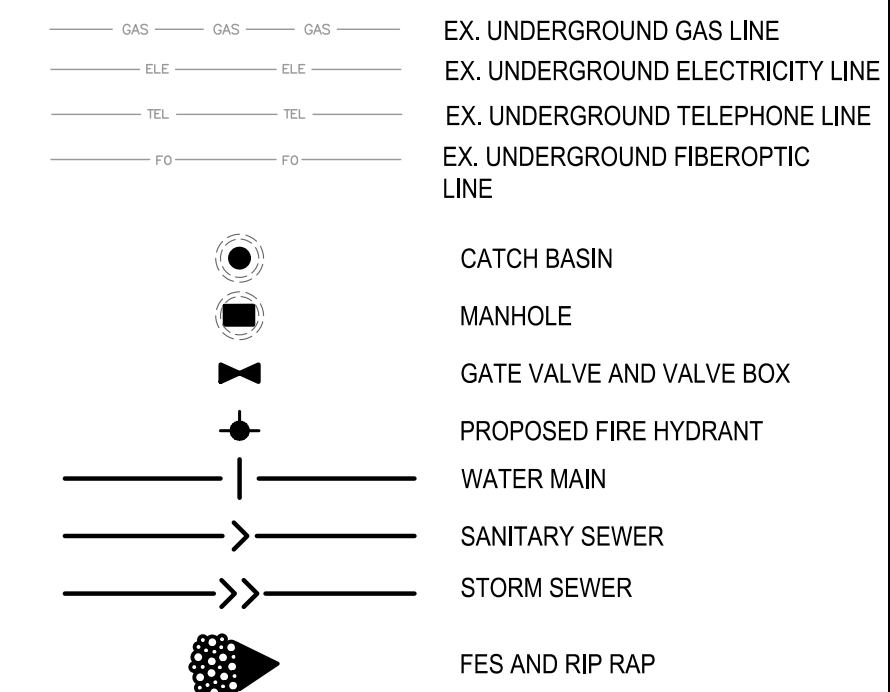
GAS GAS GAS
EX. UNDERGROUND GAS LINE

ELE ELE
EX. UNDERGROUND ELECTRICITY LINE

TEL TEL
EX. UNDERGROUND TELEPHONE LINE

FO FO
EX. UNDERGROUND FIBEROPTIC LINE

CATCH BASIN

MANHOLE

GATE VALVE AND VALVE BOX

PROPOSED FIRE HYDRANT

WATER MAIN

SANITARY SEWER

STORM SEWER

FES AND RIP RAP